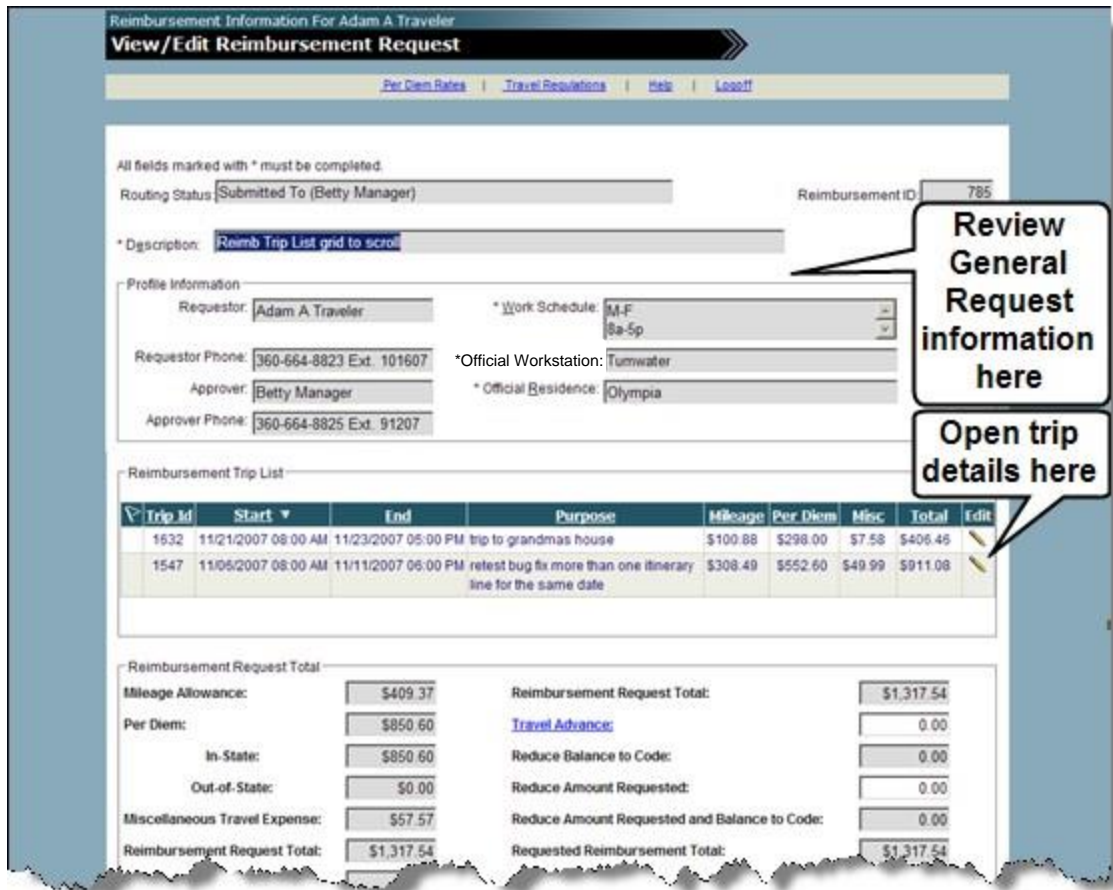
Reimbursement Information For Adam A Traveler
View/Edit Reimbursement Request

Per Diem Rates | Travel Regulations | Help | Logoff

All fields marked with * must be completed.

Routing Status: Submitted To (Betty Manager)

Reimbursement ID: 785

* Description: Reimb Trip List grid to scroll

Review General Request information here

Profile Information

Requestor: Adam A Traveler

* Work Schedule: M-F 8a-5p

Requestor Phone: 360-664-8823 Ext. 101607

*Official Workstation: Tumwater

Approver: Betty Manager

* Official Residence: Olympia

Approver Phone: 360-664-8825 Ext. 91207

Open trip details here

Reimbursement Trip List

| Trip Id | Start ▼ | End | Purpose | Mileage | Per Diem | Misc | Total | Edit |
|---|---|---|---|---|---|---|---|---|
| 1632 | 11/21/2007 08:00 AM | 11/23/2007 05:00 PM | trip to grandmas house | $100.88 | $298.00 | $7.58 | $406.46 | |
| 1547 | 11/06/2007 08:00 AM | 11/11/2007 06:00 PM | retest bug fix more than one itinerary line for the same date | $308.49 | $552.60 | $49.99 | $911.08 | |

Reimbursement Request Total

Mileage Allowance: $409.37

Reimbursement Request Total: $1,317.54

Per Diem: $850.60

Travel Advance: 0.00

In-State: $850.60

Reduce Balance to Code: 0.00

Out-of-State: $0.00

Reduce Amount Requested: 0.00

Miscellaneous Travel Expense: $57.57

Reduce Amount Requested and Balance to Code: 0.00

Reimbursement Request Total: $1,317.54

Requested Reimbursement Total: $1,317.54